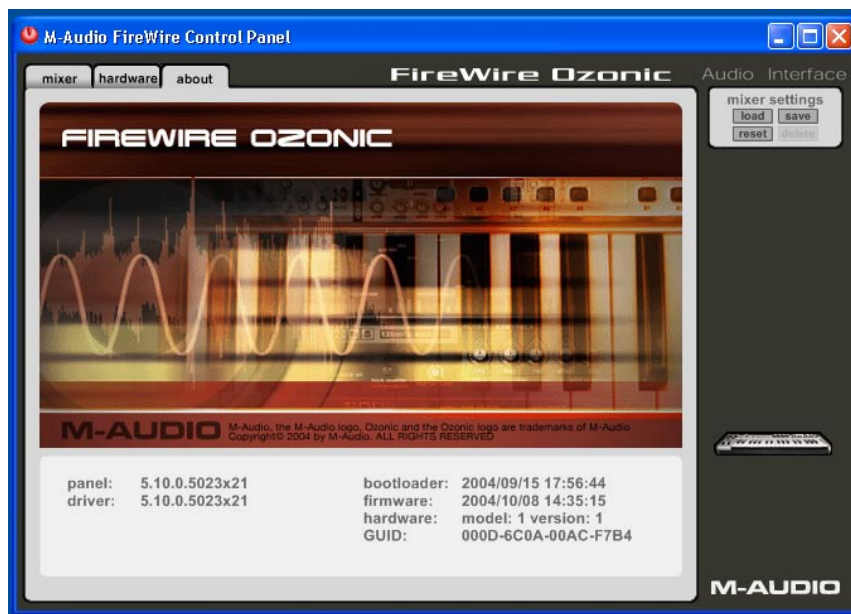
M-Audio FireWire Control Panel

mixer hardware about

FireWire Ozonic Audio Interface

mixer settings
load save
reset delete

FIREWIRE OZONIC

M-AUDIO M-Audio, the M-Audio logo, Ozonic and the Ozonic logo are trademarks of M-Audio Copyright© 2004 by M-Audio. ALL RIGHTS RESERVED

| | | | |
|---|---|---|---|
| panel: | 5.10.0.5023x21 | bootloader: | 2004/09/15 17:56:44 |
| driver: | 5.10.0.5023x21 | firmware: | 2004/10/08 14:35:15 |
| | | hardware: | model: 1 version: 1 |
| | | GUID: | 000D-6C0A-00AC-F7B4 |

M-AUDIO